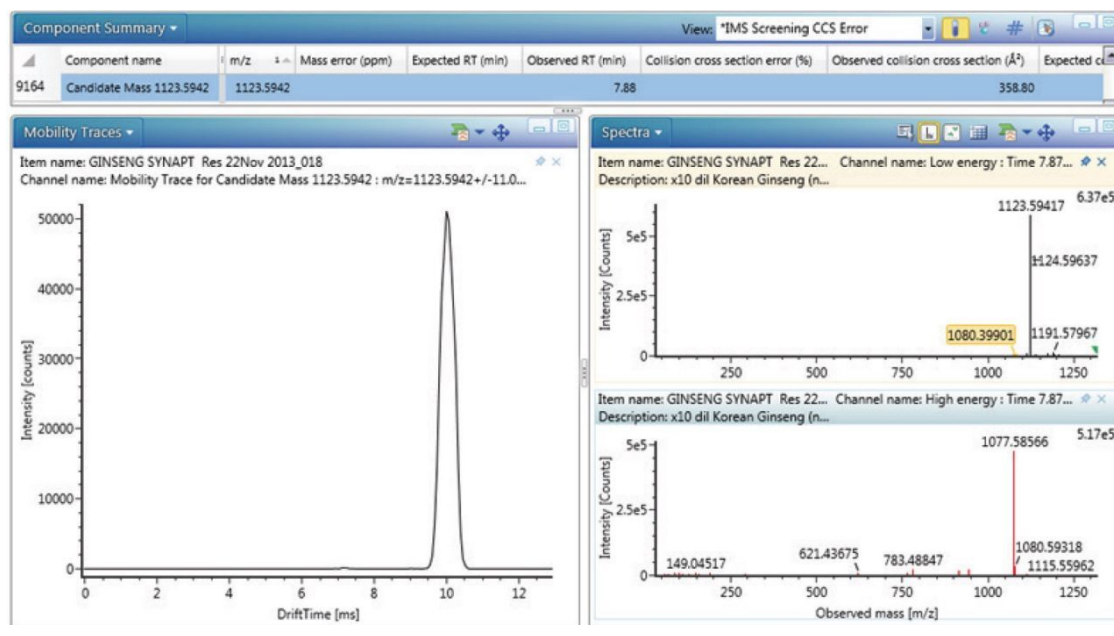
Component Summary ▾

View: *IMS Screening CCS Error

| | Component name | m/z | Mass error (ppm) | Expected RT (min) | Observed RT (min) | Collision cross section error (%) | Observed collision cross section (Å²) | Expected c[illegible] |
|---|---|---|---|---|---|---|---|---|
| 9164 | Candidate Mass 1123.5942 | 1123.5942 | | | 7.88 | | 358.80 | |

Mobility Traces ▾

Item name: GINSENG SYNAPT Res 22Nov 2013_018
Channel name: Mobility Trace for Candidate Mass 1123.5942 : m/z=1123.5942+/-11.0...

50000
40000
30000
20000
10000
0
Intensity [counts]
0 2 4 6 8 10 12
DriftTime [ms]

Spectra ▾

Item name: GINSENG SYNAPT Res 22... Channel name: Low energy : Time 7.87...
Description: x10 dil Korean Ginseng (n...

6.37e5
1123.59417
1124.59637
1080.39901
1191.57967
5e5
2.5e5
0
Intensity [Counts]
250 500 750 1000 1250

Item name: GINSENG SYNAPT Res 22... Channel name: High energy : Time 7.87...
Description: x10 dil Korean Ginseng (n...

5.17e5
1077.58566
1080.59318
1115.55962
149.04517
621.43675
783.48847
5e5
2.5e5
0
Intensity [Counts]
250 500 750 1000 1250
Observed mass [m/z]